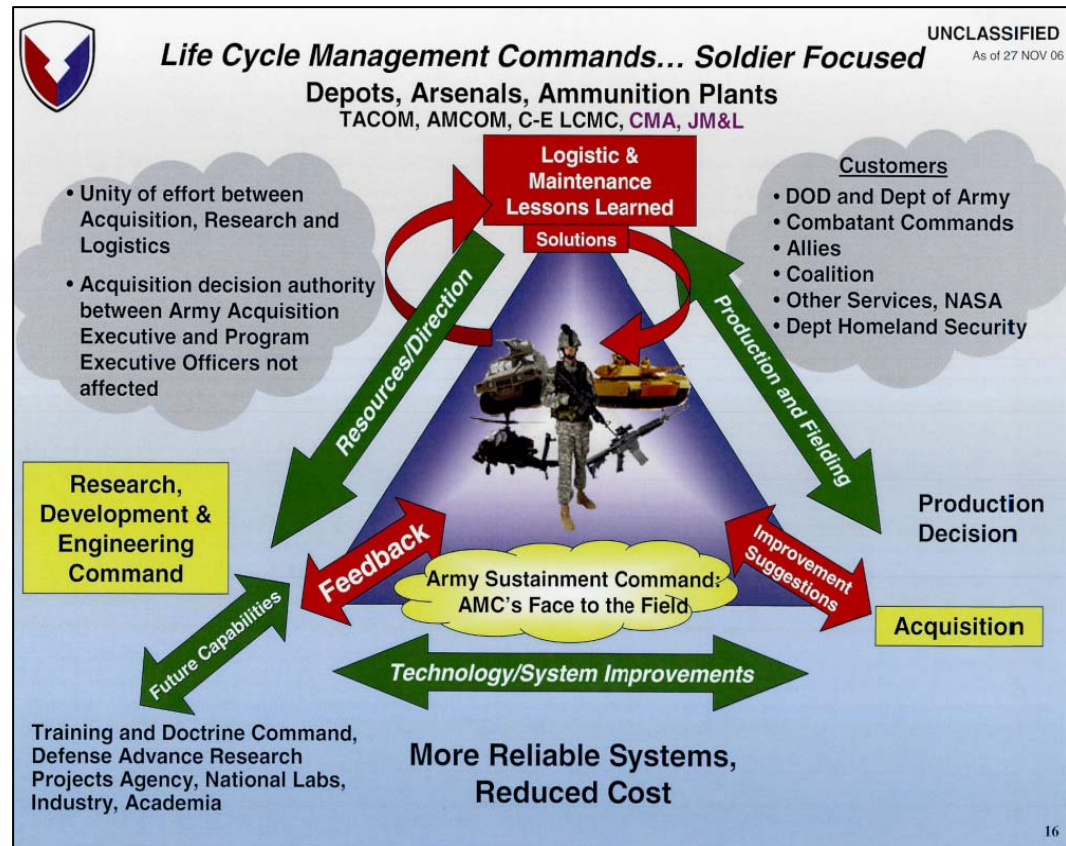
UNCLASSIFIED
As of 27 NOV 06

Life Cycle Management Commands… Soldier Focused

Depots, Arsenals, Ammunition Plants
TACOM, AMCOM, C-E LCMC, CMA, JM&L

• Unity of effort between Acquisition, Research and Logistics

• Acquisition decision authority between Army Acquisition Executive and Program Executive Officers not affected

Logistic & Maintenance Lessons Learned

Solutions

Customers
• DOD and Dept of Army
• Combatant Commands
• Allies
• Coalition
• Other Services, NASA
• Dept Homeland Security

Resources/Direction

Production and Fielding

Research, Development & Engineering Command

Production Decision

Feedback

Improvement Suggestions

Army Sustainment Command: AMC's Face to the Field

Acquisition

Future Capabilities

Technology/System Improvements

Training and Doctrine Command, Defense Advance Research Projects Agency, National Labs, Industry, Academia

More Reliable Systems, Reduced Cost

16